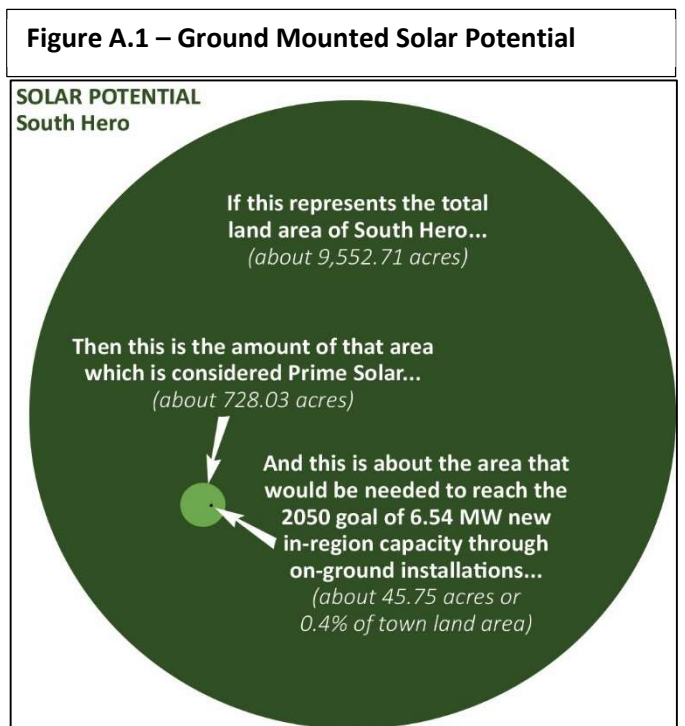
Figure A.1 – Ground Mounted Solar Potential

SOLAR POTENTIAL
South Hero

If this represents the total land area of South Hero...
(about 9,552.71 acres)

Then this is the amount of that area which is considered Prime Solar...
(about 728.03 acres)

And this is about the area that would be needed to reach the 2050 goal of 6.54 MW new in-region capacity through on-ground installations...
(about 45.75 acres or 0.4% of town land area)